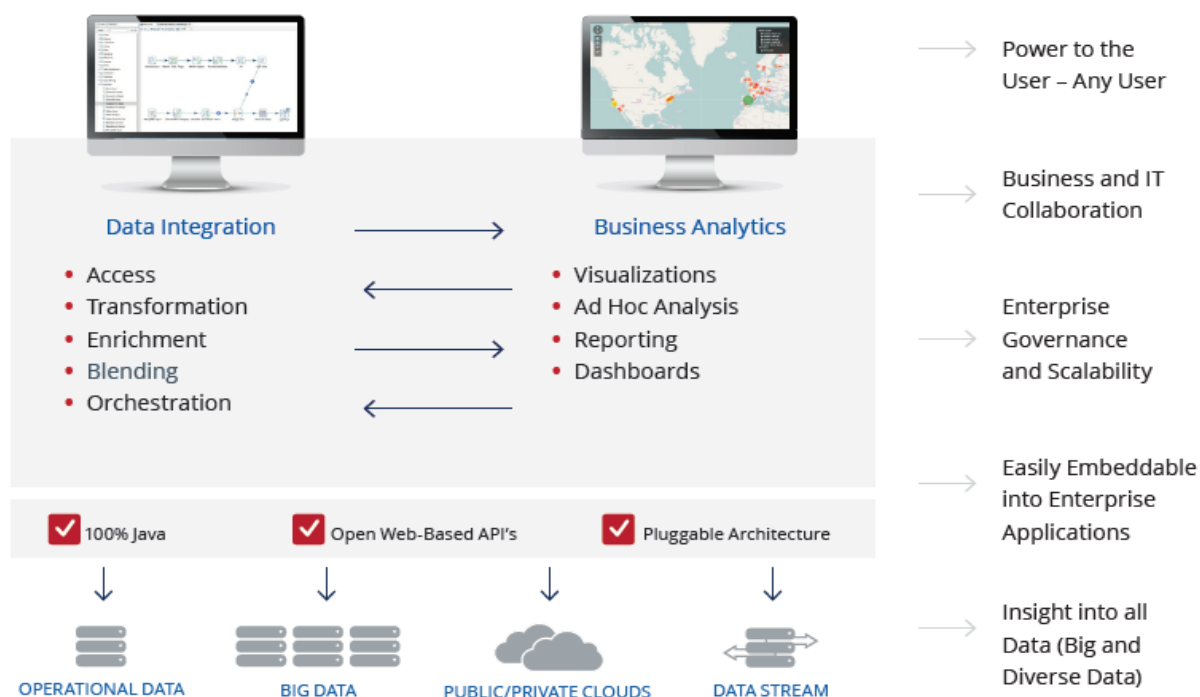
Data Integration

• Access
• Transformation
• Enrichment
• Blending
• Orchestration

Business Analytics

• Visualizations
• Ad Hoc Analysis
• Reporting
• Dashboards

100% Java

Open Web-Based API's

Pluggable Architecture

OPERATIONAL DATA

BIG DATA

PUBLIC/PRIVATE CLOUDS

DATA STREAM

Power to the User – Any User

Business and IT Collaboration

Enterprise Governance and Scalability

Easily Embeddable into Enterprise Applications

Insight into all Data (Big and Diverse Data)